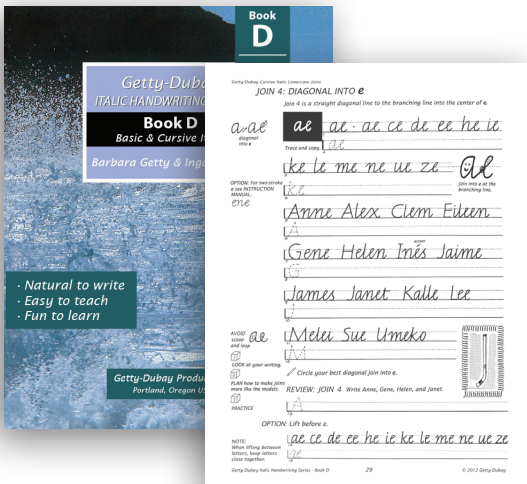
Book
D

Getty-Dubay
ITALIC HANDWRITING
Book D
Basic & Cursive I
Barbara Getty & Inge

· Natural to write
· Easy to teach
· Fun to learn

Getty-Dubay Produc
Portland, Oregon US

Getty-Dubay Cursive Italic Lowercase Joins

JOIN 4: DIAGONAL INTO e

Join 4 is a straight diagonal line to the branching line into the center of e.

a ae diagonal into e

ae ae ae ce de ee he ie

Trace and copy.

ke le me ne ue ze

Ae join into e at the branching line.

OPTION: For two stroke e see INSTRUCTION MANUAL.
ene

Anne Alex Clem Eileen

accent

Gene Helen Inés Jaime

James Janet Kalle Lee

AVOID scoop and loop
ae

Melei Sue Umeko

LOOK at your writing.

Circle your best diagonal join into e.

PLAN how to make joins more like the models.

REVIEW: JOIN 4 Write Anne, Gene, Helen, and Janet.

PRACTICE

OPTION: Lift before e.

NOTE: When lifting between letters, keep letters close together.

ae ce de ee he ie ke le me ne ue ze

Getty-Dubay Italic Handwriting Series - Book D
29
© 2012 Getty-Dubay